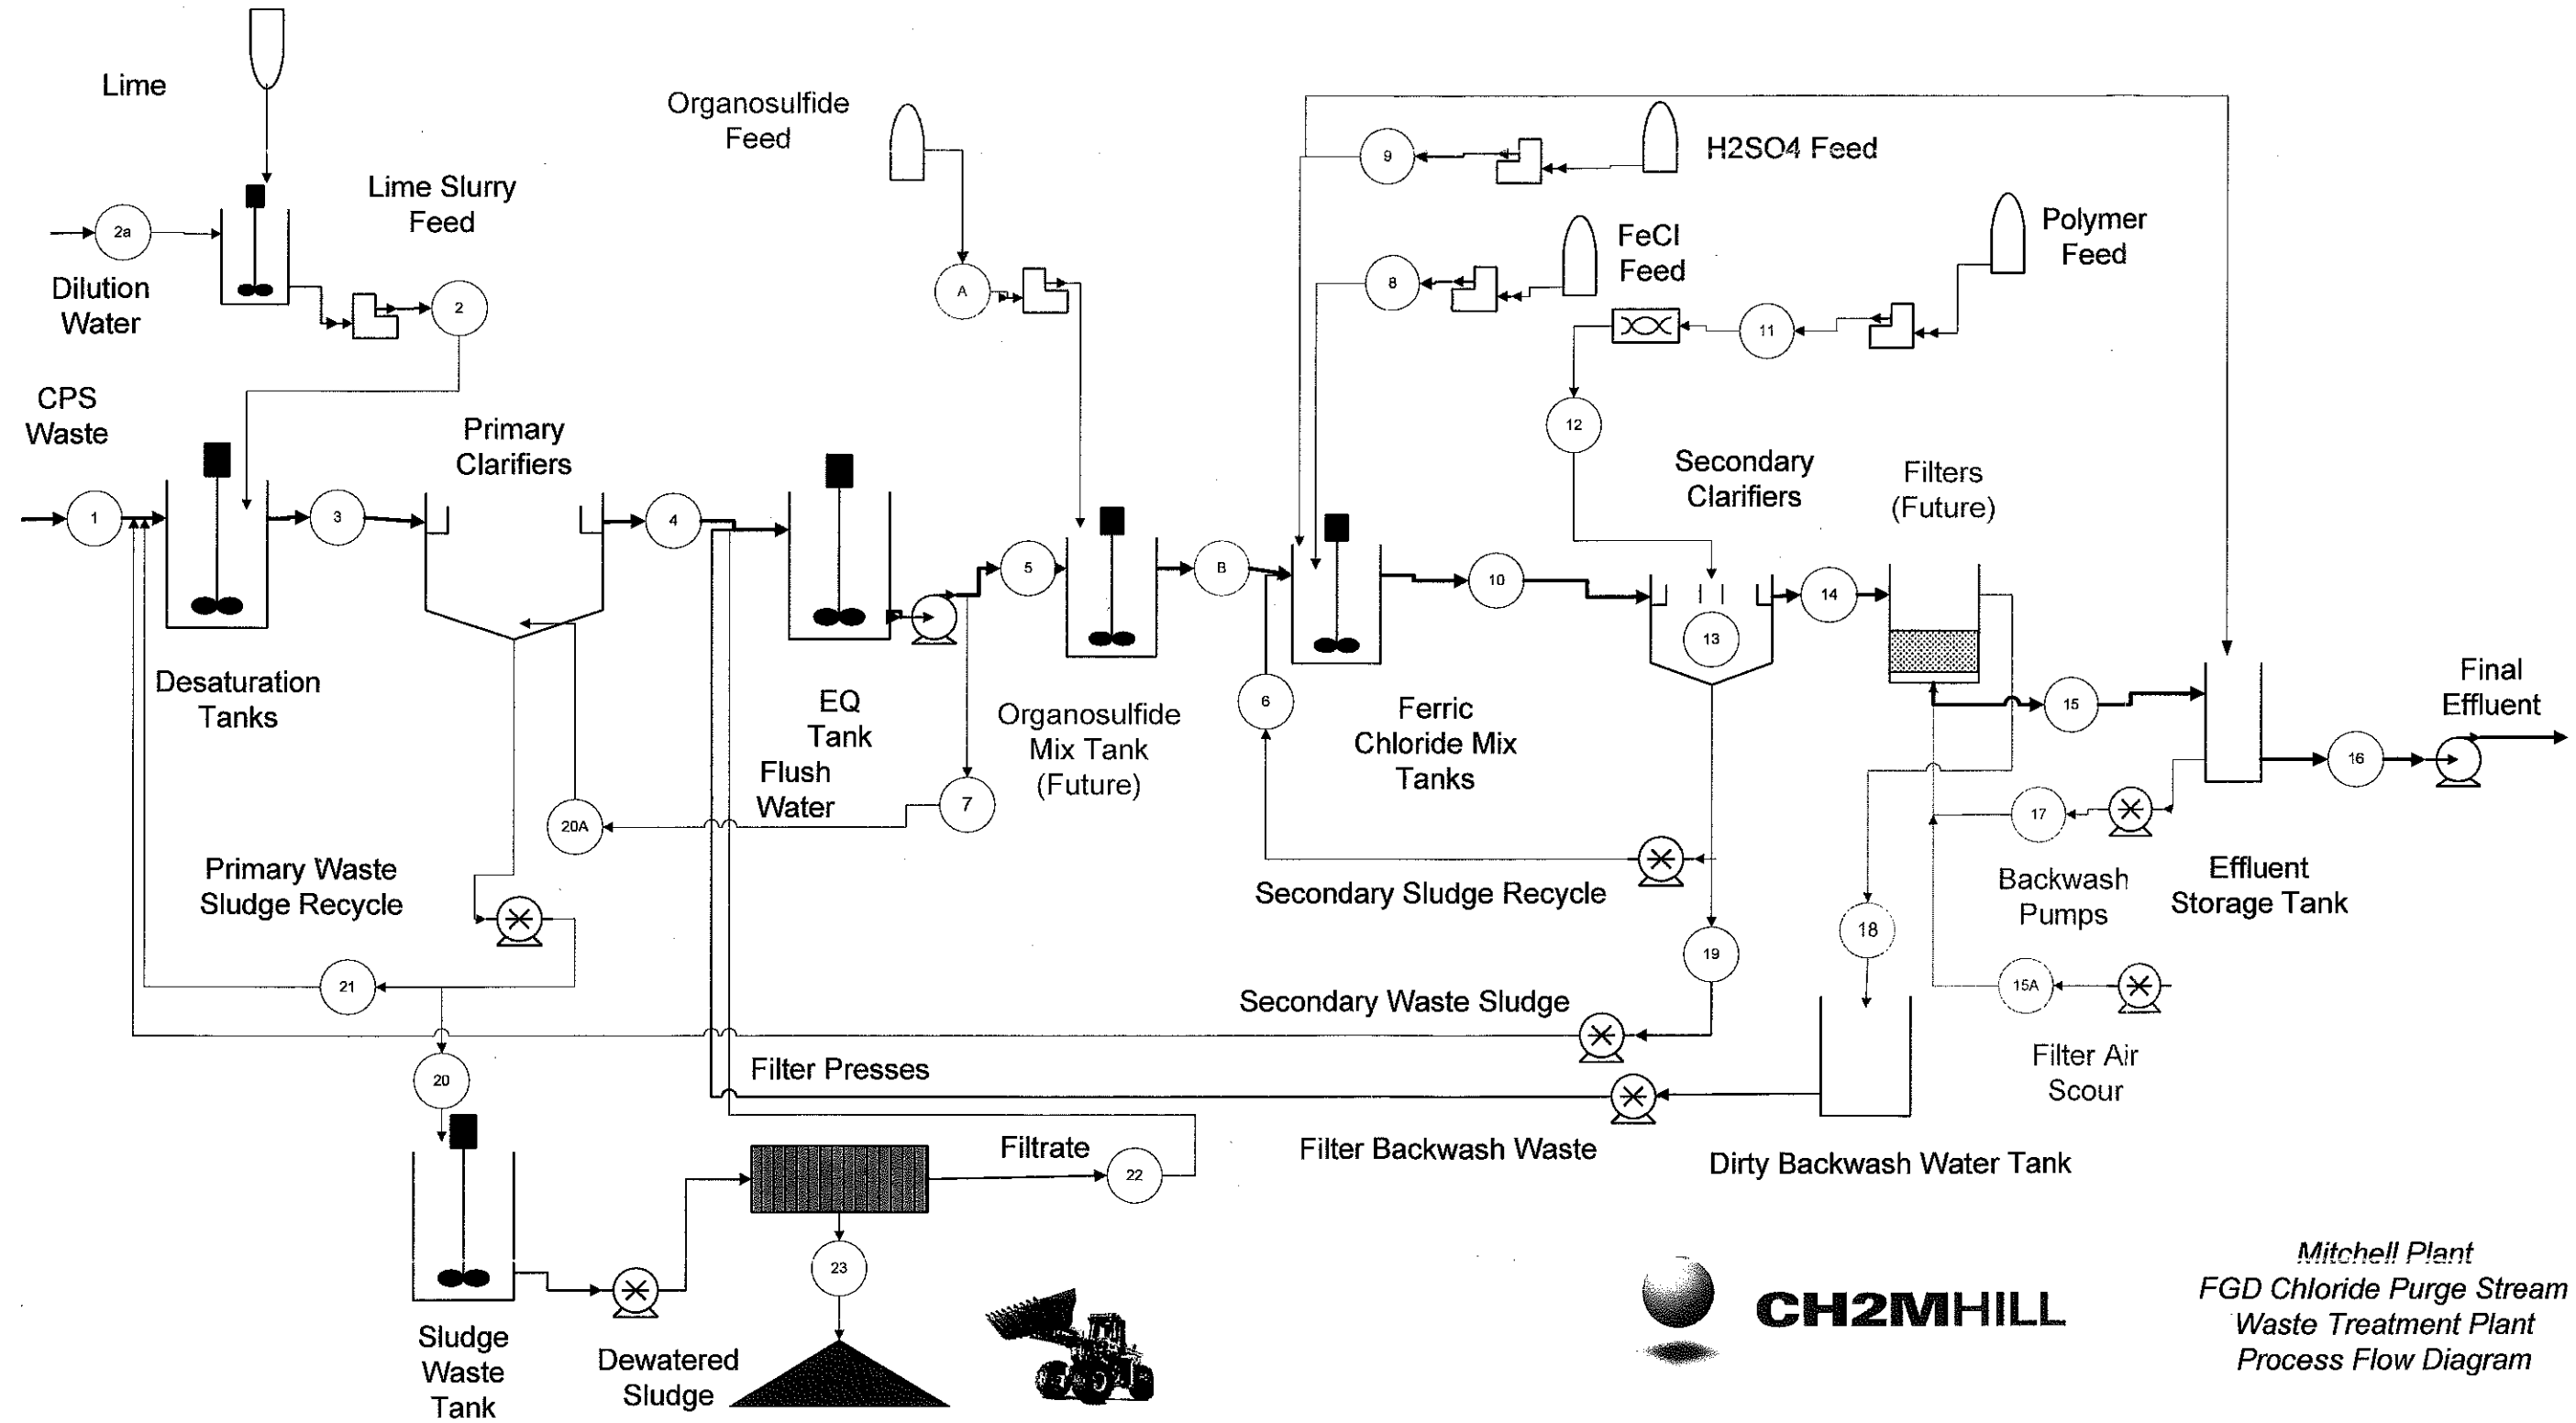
Lime

Lime Slurry Feed

2a

Dilution Water

2

Organosulfide Feed

A

9

H2SO4 Feed

8

FeCl Feed

Polymer Feed

11

12

CPS Waste

1

3

Primary Clarifiers

4

5

B

10

Secondary Clarifiers

14

Filters (Future)

13

15

16

Final Effluent

Desaturation Tanks

EQ Tank

Organosulfide Mix Tank (Future)

6

Ferric Chloride Mix Tanks

Flush Water

7

20A

Primary Waste Sludge Recycle

Secondary Sludge Recycle

17

Backwash Pumps

Effluent Storage Tank

18

19

21

Secondary Waste Sludge

15A

Filter Air Scour

20

Filter Presses

Filter Backwash Waste

Dirty Backwash Water Tank

Filtrate

22

23

Sludge Waste Tank

Dewatered Sludge

CH2MHILL

Mitchell Plant
FGD Chloride Purge Stream
Waste Treatment Plant
Process Flow Diagram